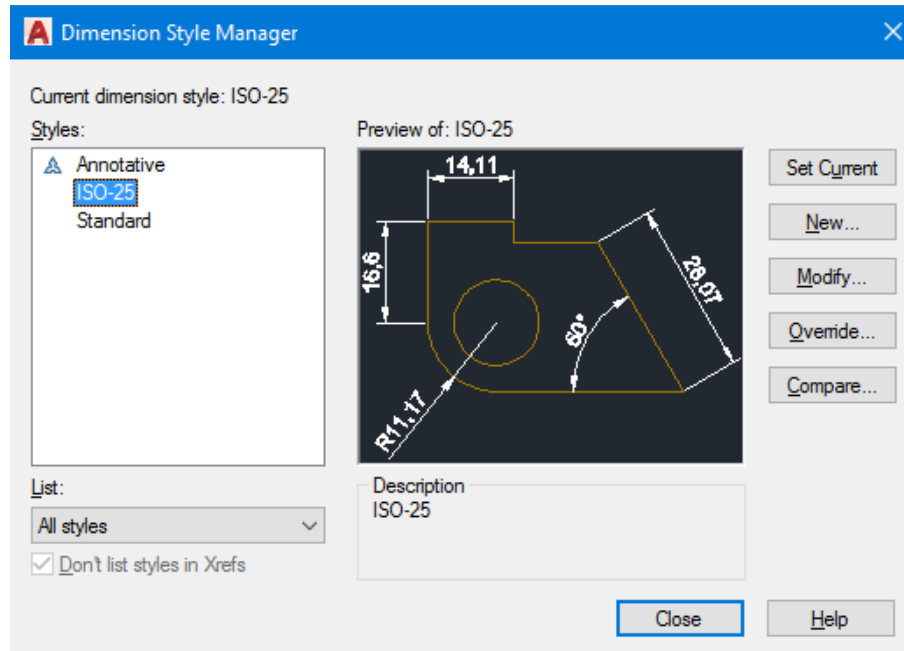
Dimension Style Manager

Current dimension style: ISO-25

Styles:
Annotative
ISO-25
Standard

Preview of: ISO-25

14,11
16,6
28,07
60°
R11,17

Set Current
New...
Modify...
Override...
Compare...

List:
All styles
Don't list styles in Xrefs

Description
ISO-25

Close
Help